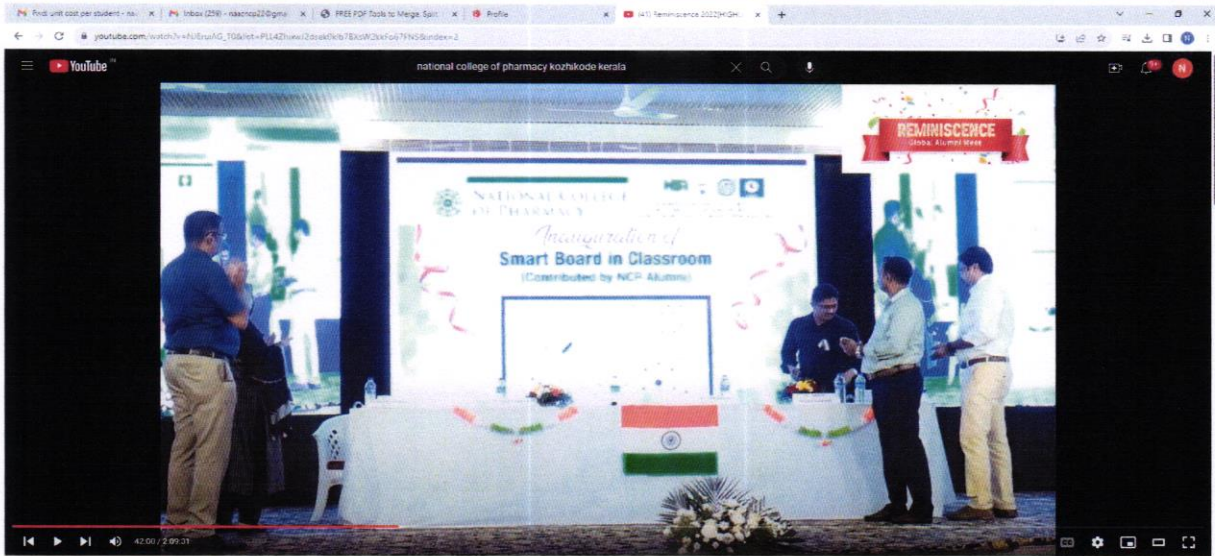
Findi unit cost per student - naa | Inbox (259) - naacncp22@gma | FREE PDF Tools to Merge, Split | Profile | (41) Reminiscence 2022|HIGH | +

youtube.com/watch?v=hl6ruiAG_T0&list=PLL4Zhuwzl2dcsk0elb7BXsW2kkFo67FNS&index=2

YouTube

national college of pharmacy kozhikode kerala

9+

N

REMINISCENCE
Global Alumni Meet

NATIONAL COLLEGE OF PHARMACY

Inauguration of
Smart Board in Classroom
(Contributed by NCP Alumni)

42:00 / 2:09:31